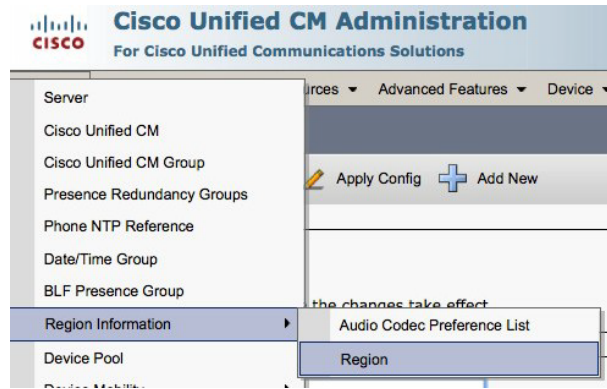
cisco Cisco Unified CM Administration
For Cisco Unified Communications Solutions

urces ▾ Advanced Features ▾ Device ▾

Server
Cisco Unified CM
Cisco Unified CM Group
Presence Redundancy Groups
Phone NTP Reference
Date/Time Group
BLF Presence Group
Region Information ▸
Device Pool
Device Mobility ▸

Apply Config Add New

the changes take effect

Audio Codec Preference List
Region